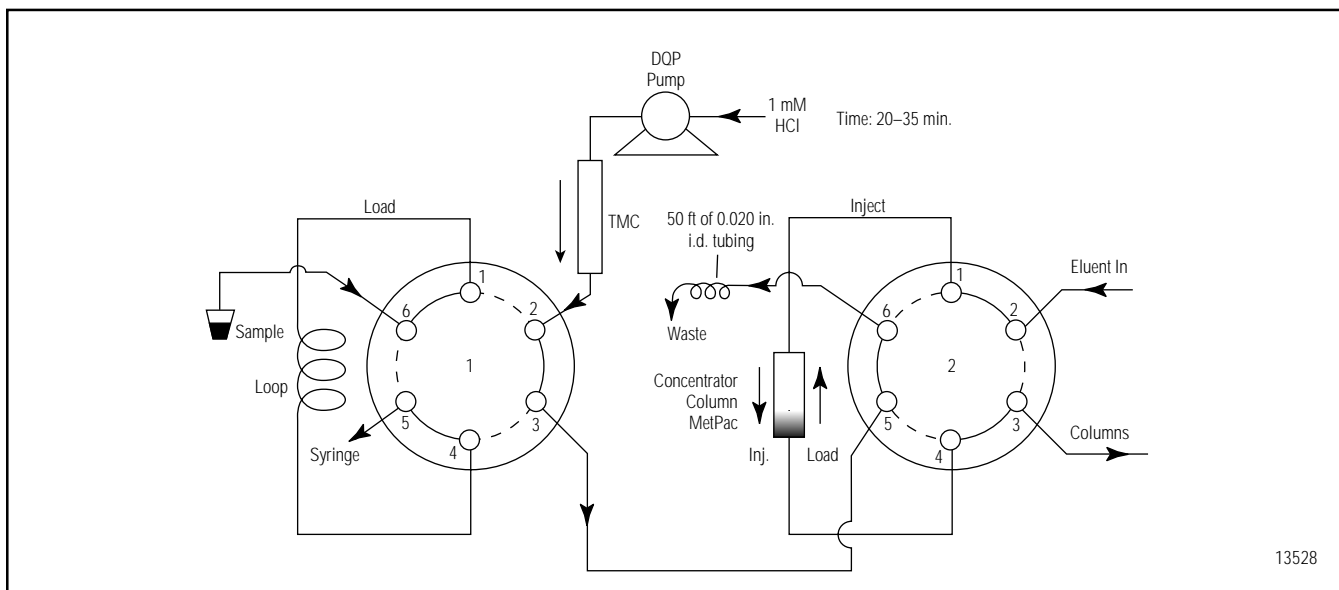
DQP Pump

1 mM HCl

Time: 20–35 min.

Load

TMC

Inject

50 ft of 0.020 in. i.d. tubing

Eluent In

Sample

Loop

Syringe

1

2

3

4

5

6

Waste

Concentrator Column MetPac

Inj.

Load

2

1

2

3

4

5

6

Columns

13528